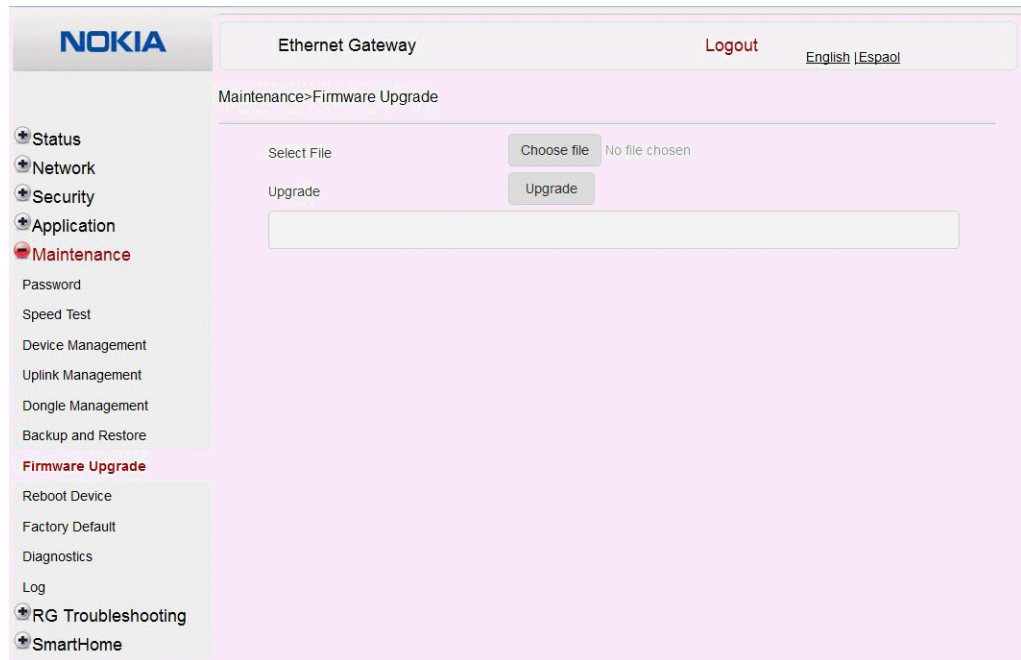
NOKIA

Ethernet Gateway

Logout

English |Espaol

Maintenance>Firmware Upgrade

Status
Network
Security
Application
Maintenance
Password
Speed Test
Device Management
Uplink Management
Dongle Management
Backup and Restore
Firmware Upgrade
Reboot Device
Factory Default
Diagnostics
Log
RG Troubleshooting
SmartHome

Select File
Choose file
No file chosen

Upgrade
Upgrade